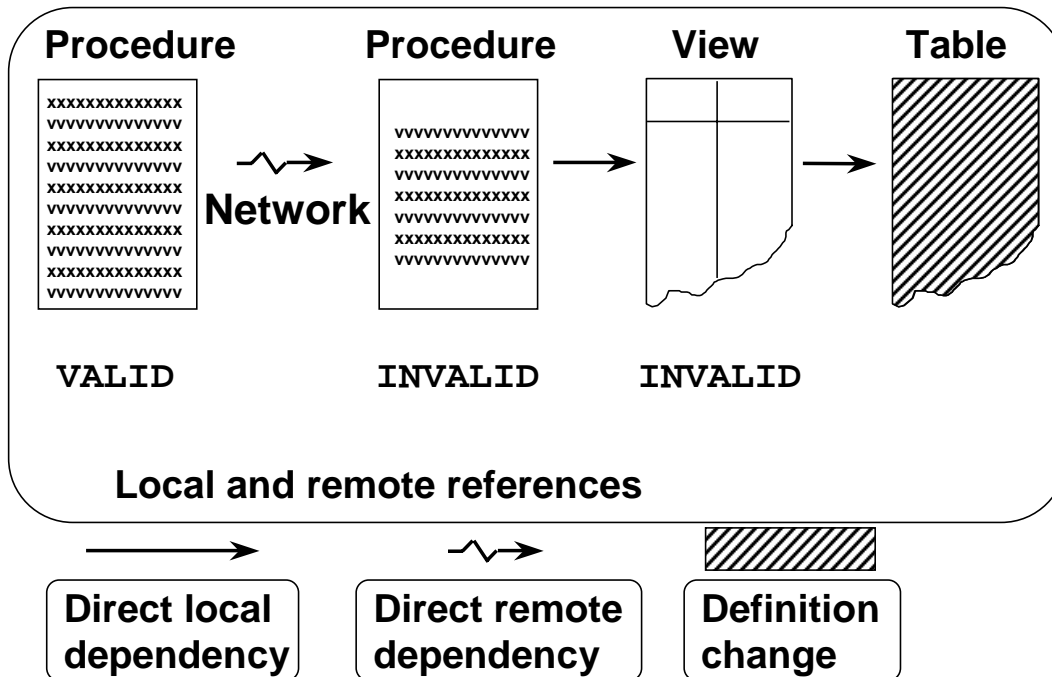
Procedure

xxxxxxxxxxxxxx
vvvvvvvvvvvvvv
xxxxxxxxxxxxxx
vvvvvvvvvvvvvv
xxxxxxxxxxxxxx
vvvvvvvvvvvvvv
xxxxxxxxxxxxxx
vvvvvvvvvvvvvv
xxxxxxxxxxxxxx
vvvvvvvvvvvvvv

Network

Procedure

vvvvvvvvvvvvvv
xxxxxxxxxxxxxx
vvvvvvvvvvvvvv
xxxxxxxxxxxxxx
vvvvvvvvvvvvvv
xxxxxxxxxxxxxx
vvvvvvvvvvvvvv

View

Table

VALID

INVALID

INVALID

Local and remote references

Direct local dependency

Direct remote dependency

Definition change